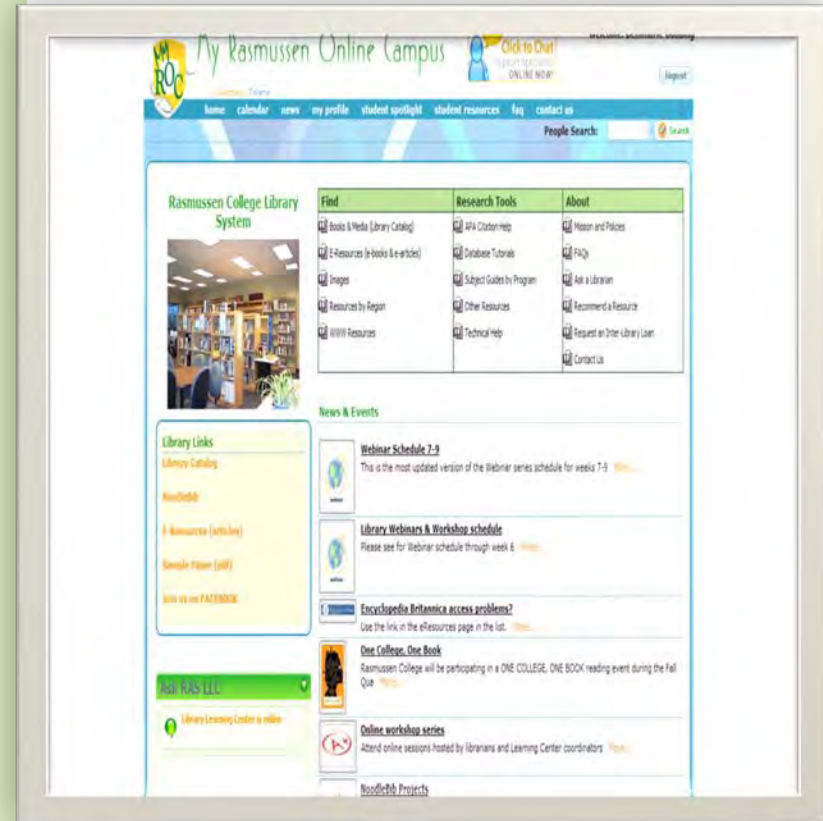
MyROC

My Rasmussen Online Campus

Click to Chat
ONLINE NOW!

Welcome: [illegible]

logout

home calendar news my profile student spotlight student resources faq contact us

People Search: Search

Rasmussen College Library System

| Find | Research Tools | About |
|---|---|---|
| Books & Media (Library Catalog) | APA Citation Help | Mission and Policies |
| E-Resources (e-books & e-articles) | Database Tutorials | FAQs |
| Images | Subject Guides by Program | Ask a Librarian |
| Resources by Region | Other Resources | Recommend a Resource |
| WWW Resources | Technical Help | Request an Inter-Library Loan |
| | | Contact Us |

News & Events

Webinar Schedule 7-9
This is the most updated version of the Webinar series schedule for weeks 7-9 More...

Library Webinars & Workshop schedule
Please see for Webinar schedule through week 6 More...

Encyclopedia Britannica access problems?
Use the link in the eResources page in the list. More...

One College, One Book
Rasmussen College will be participating in a ONE COLLEGE, ONE BOOK reading event during the Fall Qua More...

Online workshop series
Attend online sessions hosted by librarians and Learning Center coordinators More...

NoodleBib Projects

Library Links
Library Catalog
NoodleBib
E-Resources (articles)
Google Fusor (pdf)
Join us on FACEBOOK

Ask RAS LLC

Library Learning Center is online